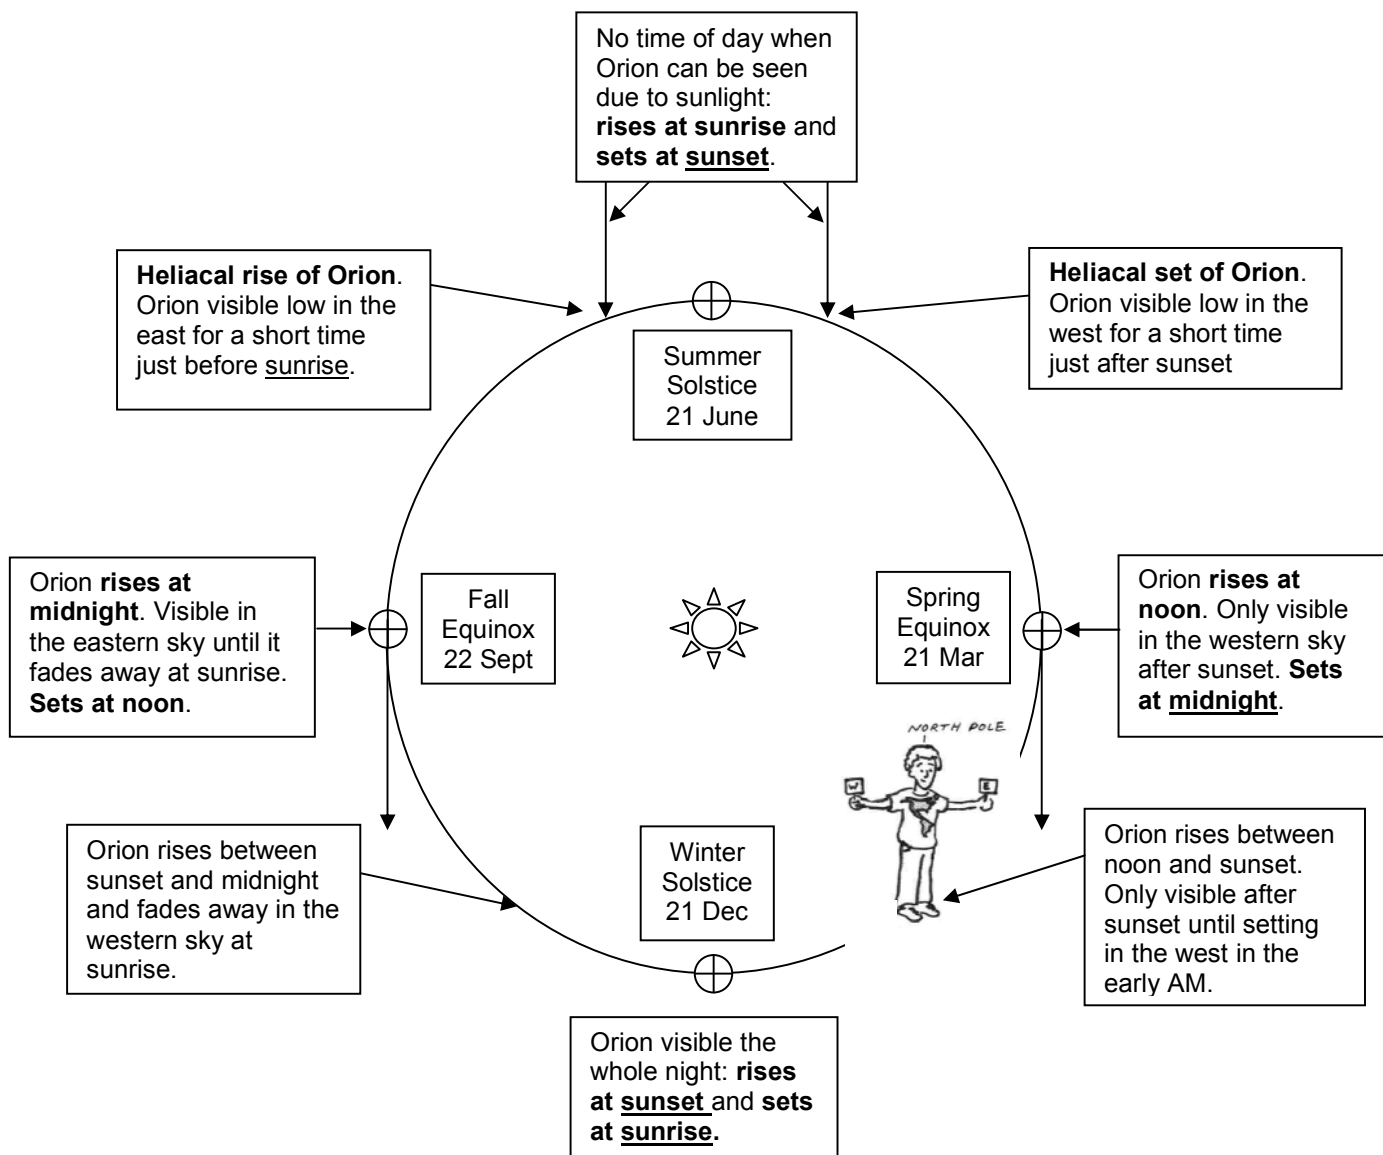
No time of day when Orion can be seen due to sunlight: **rises at sunrise** and **sets at sunset**.

**Heliacal rise of Orion**. Orion visible low in the east for a short time just before sunrise.

**Heliacal set of Orion**. Orion visible low in the west for a short time just after sunset

Summer Solstice 21 June

Orion **rises at midnight**. Visible in the eastern sky until it fades away at sunrise. **Sets at noon**.

Fall Equinox 22 Sept

Spring Equinox 21 Mar

Orion **rises at noon**. Only visible in the western sky after sunset. **Sets at midnight**.

NORTH POLE

W

E

Orion rises between sunset and midnight and fades away in the western sky at sunrise.

Winter Solstice 21 Dec

Orion rises between noon and sunset. Only visible after sunset until setting in the west in the early AM.

Orion visible the whole night: **rises at sunset** and **sets at sunrise.**